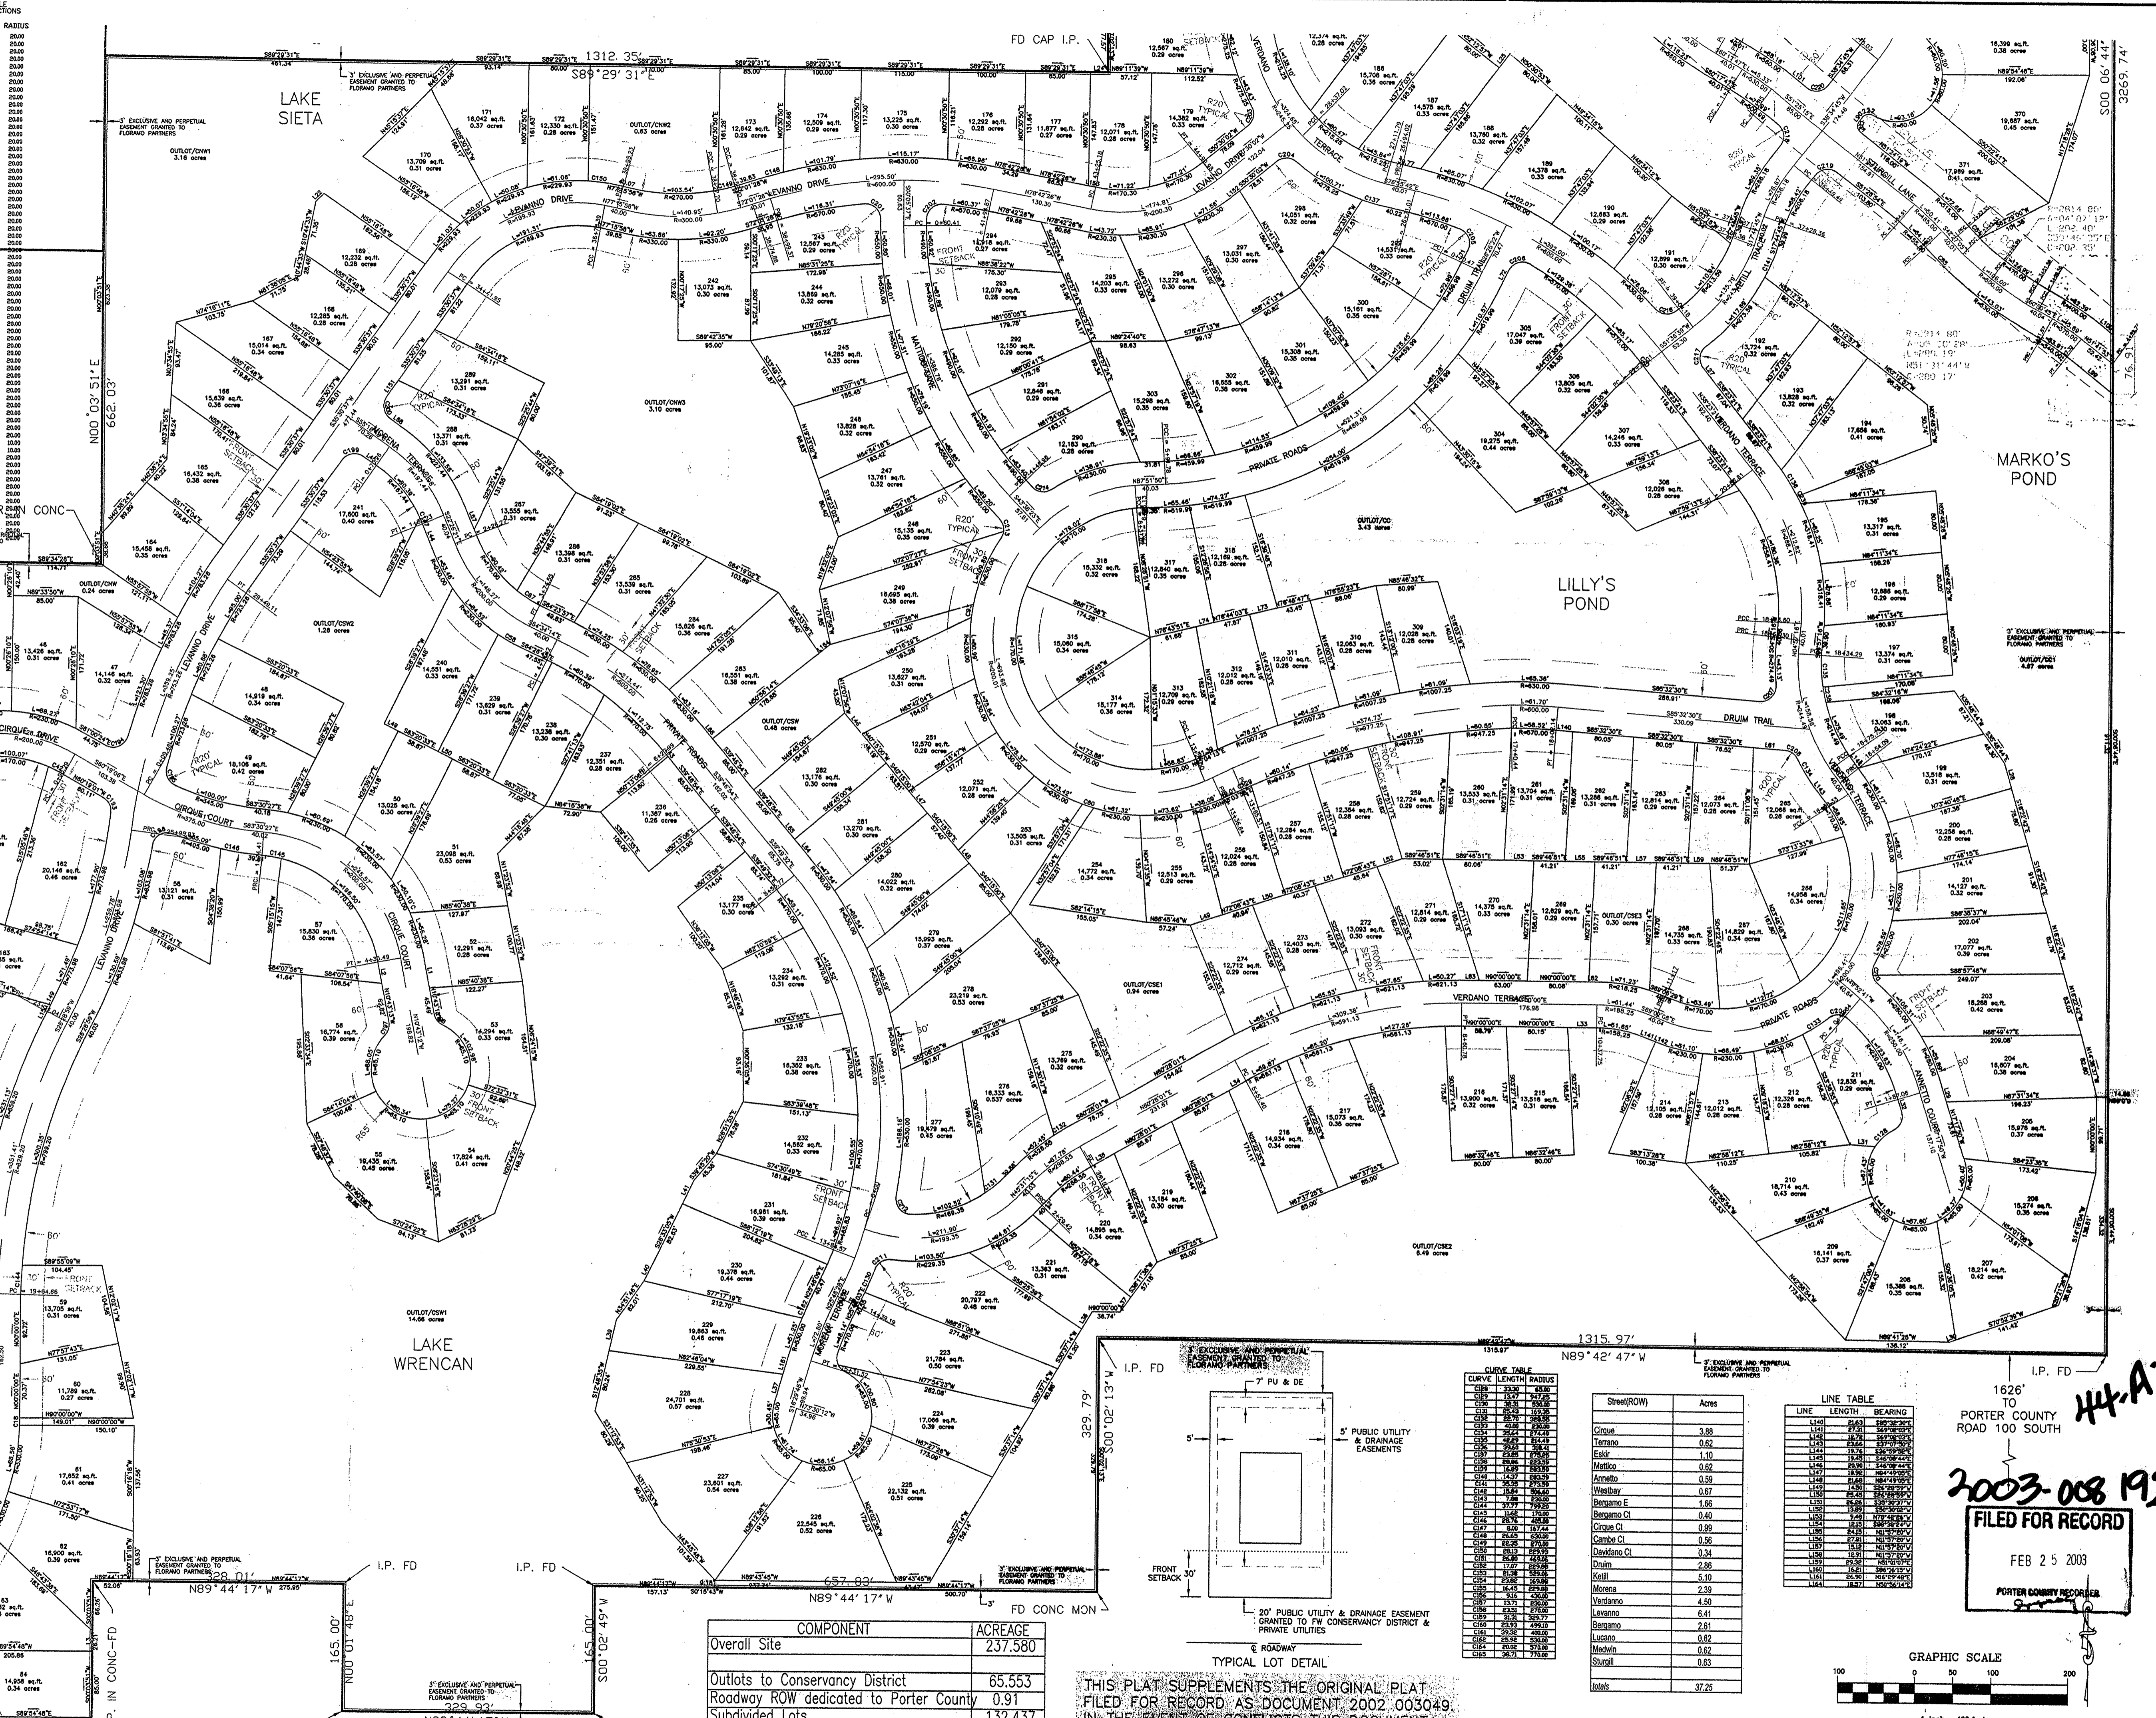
LAKE SIETA

LILLY'S POND

MARKO'S POND

LAKE WRENCAN

1312.35'
S89°29'31"E

N00°03'51"E 662.03'

S00°06'44" 3269.74'

1315.97'
N89°42'47"W

N89°44'17"W

657.83'

329.79'
S00°02'13"W

165.00'
N00°01'48"E

165.00'
S00°02'49"W

FD CAP I.P.

I.P. FD

FD CONC MON

LEVANNO DRIVE

CIRQUE COURT

CIRQUE DRIVE

PRIVATE ROADS

DRUIM TRAIL

VERDANO TERRACE

ANNETTO COURT

MATTICO

MORENA TERRACE

STURGILL LANE

OUTLOT/CNW1 3.16 acres

OUTLOT/CNW2 0.63 acres

OUTLOT/CNW3 3.10 acres

OUTLOT/CNW 0.24 acres

OUTLOT/CSW2 1.28 acres

OUTLOT/CSW 0.48 acres

OUTLOT/CC 3.43 acres

OUTLOT/CSE1 0.94 acres

OUTLOT/CSE2 8.49 acres

OUTLOT/CSE3 0.30 acres

OUTLOT/CSW1 14.66 acres

OUTLOT/CE1 4.87 acres

3' EXCLUSIVE AND PERPETUAL EASEMENT GRANTED TO FLORANO PARTNERS

FRONT SETBACK 30'

R20' TYPICAL

1626' TO PORTER COUNTY ROAD 100 SOUTH

I.P. FD

7' PU & DE

5' PUBLIC UTILITY & DRAINAGE EASEMENTS

FRONT SETBACK 30'

20' PUBLIC UTILITY & DRAINAGE EASEMENT GRANTED TO FW CONSERVANCY DISTRICT & PRIVATE UTILITIES

℄ ROADWAY

TYPICAL LOT DETAIL

CURVE TABLE

| CURVE | LENGTH | RADIUS |
|---|---|---|
| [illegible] | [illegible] | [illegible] |

| Street(ROW) | Acres |
|---|---|
| Cirque | 3.88 |
| Terrano | 0.62 |
| Eskir | 1.10 |
| Mattico | 0.62 |
| Annetto | 0.59 |
| Westbay | 0.67 |
| Bergamo E | 1.66 |
| Bergamo Ct | 0.40 |
| Cirque Ct | 0.99 |
| Cambe Ct | 0.56 |
| Davidano Ct | 0.34 |
| Druim | 2.86 |
| Ketill | 5.10 |
| Morena | 2.39 |
| Verdanno | 4.50 |
| Levanno | 6.41 |
| Bergamo | 2.61 |
| Lucano | 0.62 |
| Medwin | 0.62 |
| Sturgill | 0.63 |
| totals | 37.25 |

LINE TABLE

| LINE | LENGTH | BEARING |
|---|---|---|
| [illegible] | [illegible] | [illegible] |

| COMPONENT | ACREAGE |
|---|---|
| Overall Site | 237.580 |
| Outlots to Conservancy District | 65.553 |
| Roadway ROW dedicated to Porter County | 0.91 |
| Subdivided Lots | 132.437 |

THIS PLAT SUPPLEMENTS THE ORIGINAL PLAT FILED FOR RECORD AS DOCUMENT 2002 003049 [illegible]

44-A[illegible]

2003-008 19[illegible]

FILED FOR RECORD

FEB 25 2003

PORTER COUNTY RECORDER

GRAPHIC SCALE
100 0 50 100 200